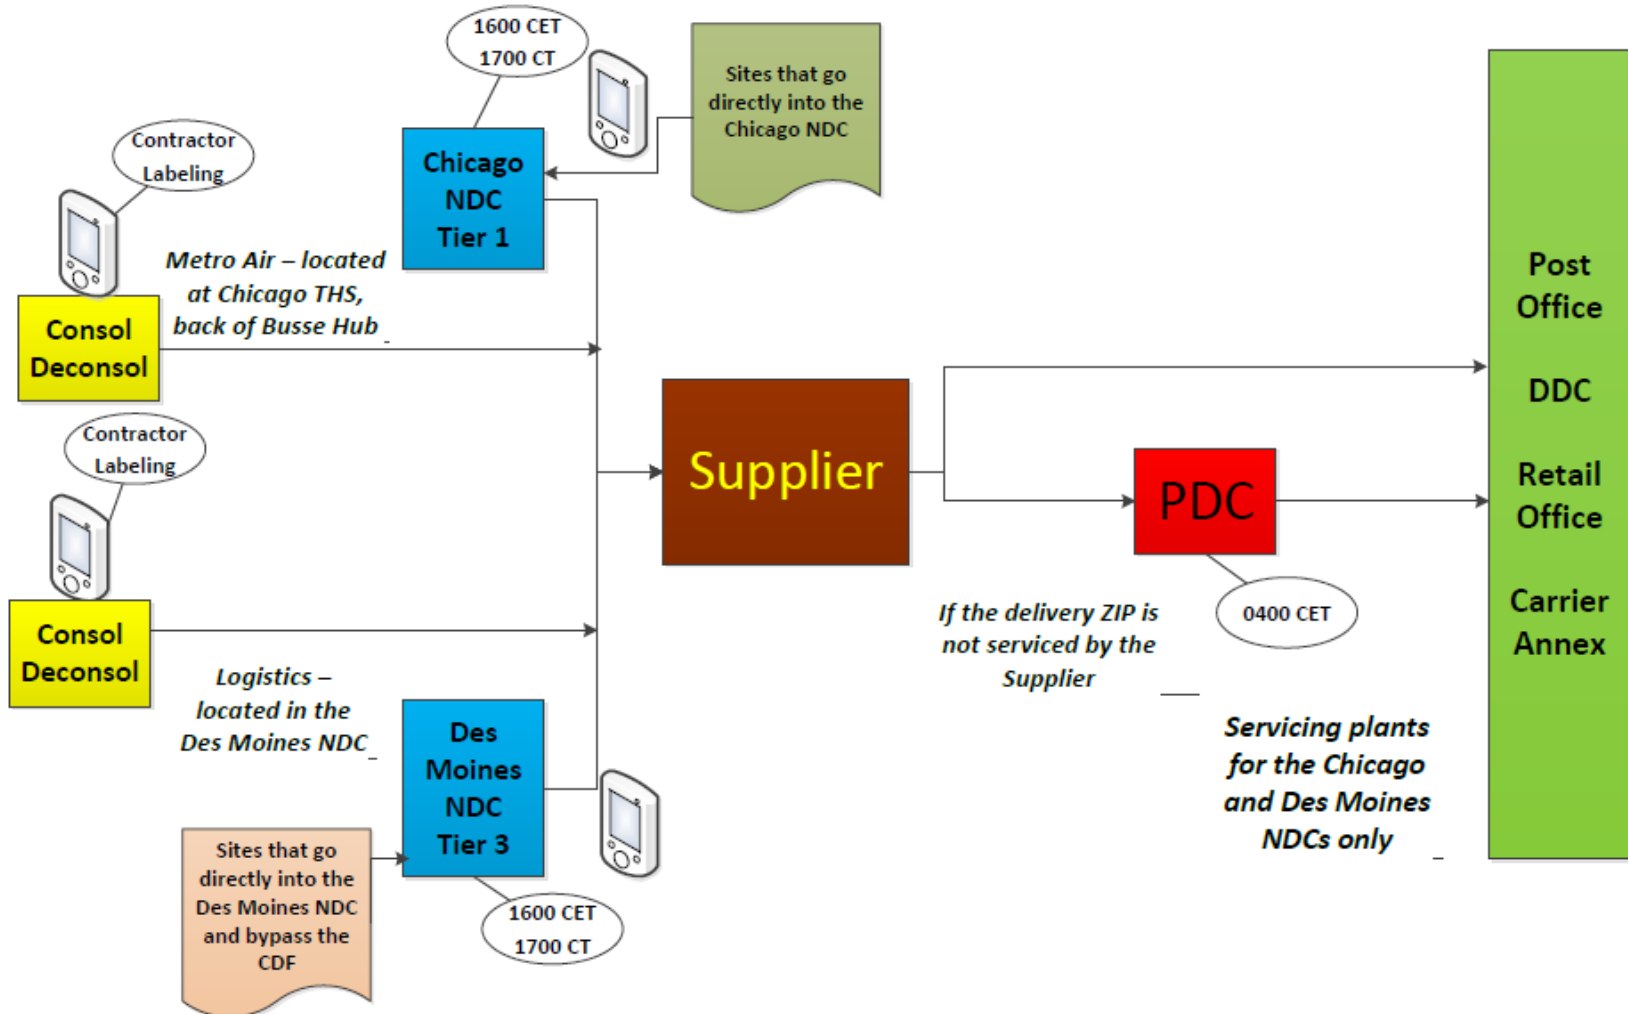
1600 CET
1700 CT

Sites that go directly into the Chicago NDC

Contractor Labeling

Chicago NDC Tier 1

Metro Air – located at Chicago THS, back of Busse Hub

Consol Deconsol

Post Office

DDC

Retail Office

Carrier Annex

Supplier

PDC

Contractor Labeling

0400 CET

Consol Deconsol

If the delivery ZIP is not serviced by the Supplier

Logistics – located in the Des Moines NDC

Des Moines NDC Tier 3

Servicing plants for the Chicago and Des Moines NDCs only

Sites that go directly into the Des Moines NDC and bypass the CDF

1600 CET
1700 CT